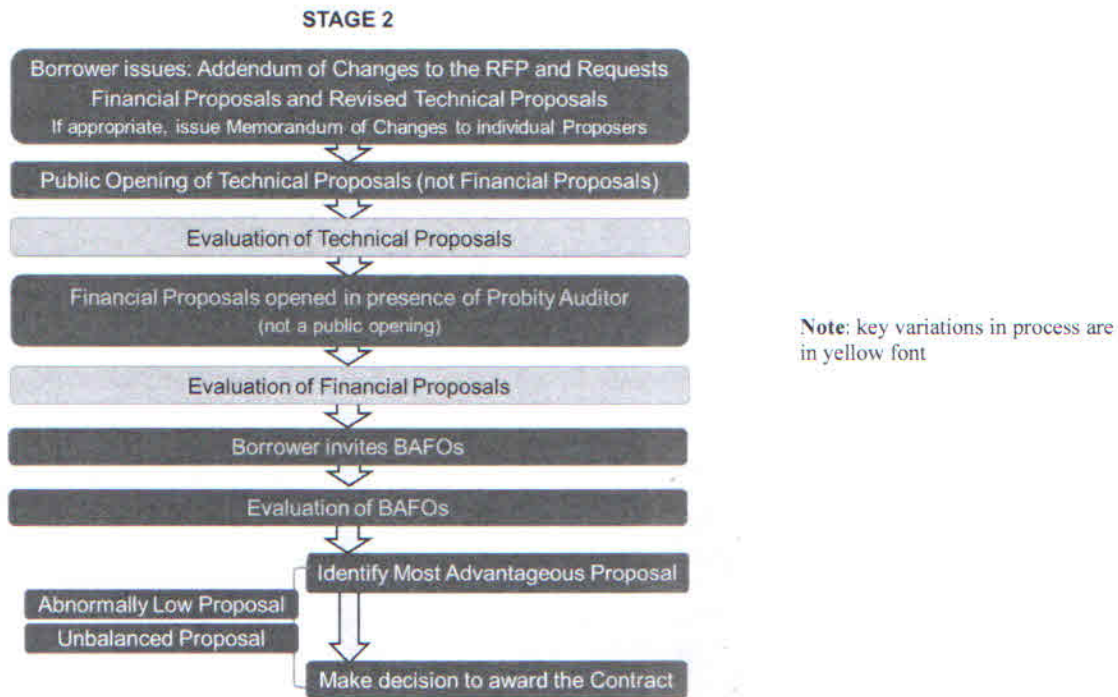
STAGE 2

Borrower issues: Addendum of Changes to the RFP and Requests Financial Proposals and Revised Technical Proposals
If appropriate, issue Memorandum of Changes to individual Proposers

Public Opening of Technical Proposals (not Financial Proposals)

Evaluation of Technical Proposals

Financial Proposals opened in presence of Probity Auditor
(not a public opening)

Evaluation of Financial Proposals

Borrower invites BAFOs

Evaluation of BAFOs

Identify Most Advantageous Proposal

Abnormally Low Proposal

Unbalanced Proposal

Make decision to award the Contract

Note: key variations in process are in yellow font